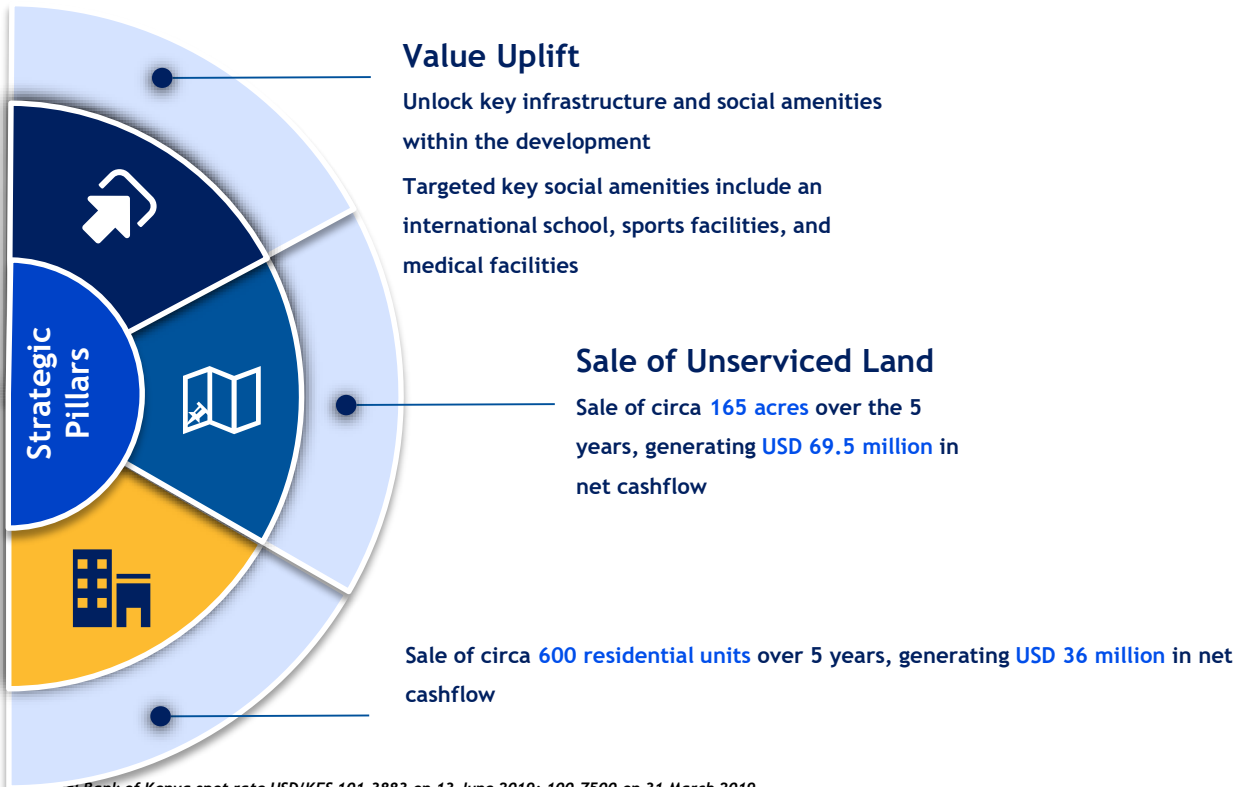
Strategic Pillars

Value Uplift

Unlock key infrastructure and social amenities within the development

Targeted key social amenities include an international school, sports facilities, and medical facilities

Sale of Unserviced Land

Sale of circa 165 acres over the 5 years, generating USD 69.5 million in net cashflow

Sale of circa 600 residential units over 5 years, generating USD 36 million in net cashflow

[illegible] Bank of Kenya spot rate USD/KES 101.3883 on 13 June 2019; 100.7500 on 31 March 2019